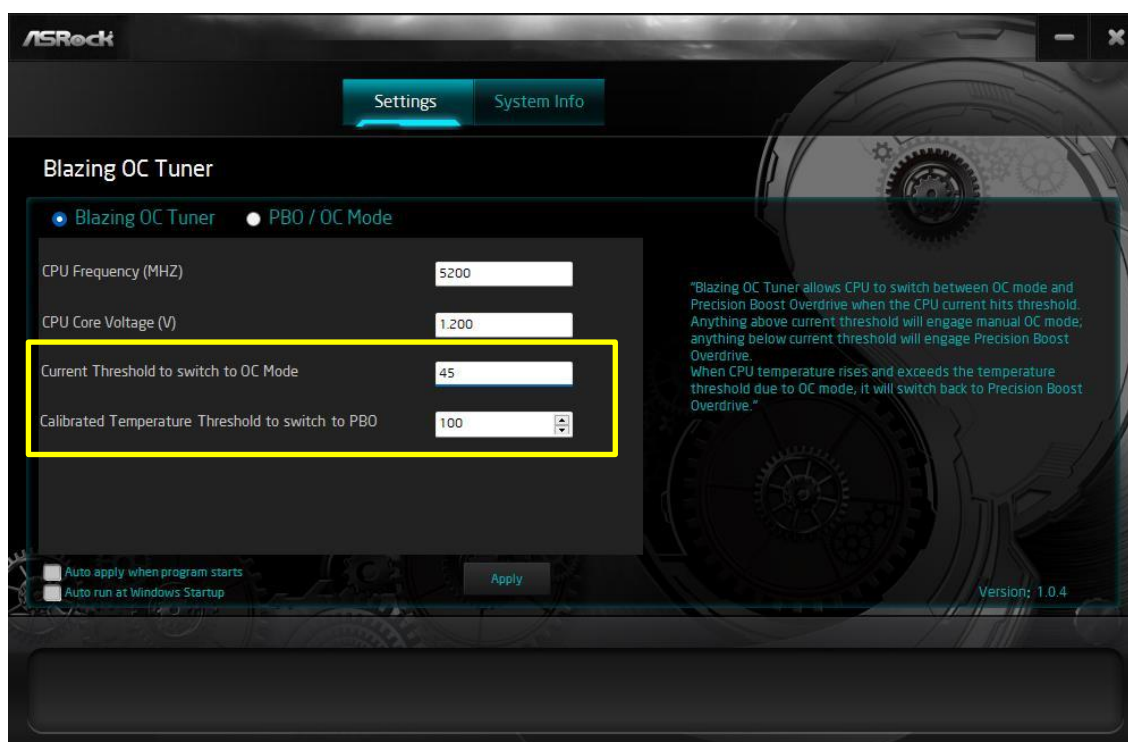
/ISRock

Settings System Info

Blazing OC Tuner

Blazing OC Tuner PBO / OC Mode

CPU Frequency (MHZ) 5200

CPU Core Voltage (V) 1.200

Current Threshold to switch to OC Mode 45

Calibrated Temperature Threshold to switch to PBO 100

"Blazing OC Tuner allows CPU to switch between OC mode and Precision Boost Overdrive when the CPU current hits threshold. Anything above current threshold will engage manual OC mode; anything below current threshold will engage Precision Boost Overdrive.
When CPU temperature rises and exceeds the temperature threshold due to OC mode, it will switch back to Precision Boost Overdrive."

Auto apply when program starts
Auto run at Windows Startup

Apply

Version: 1.0.4